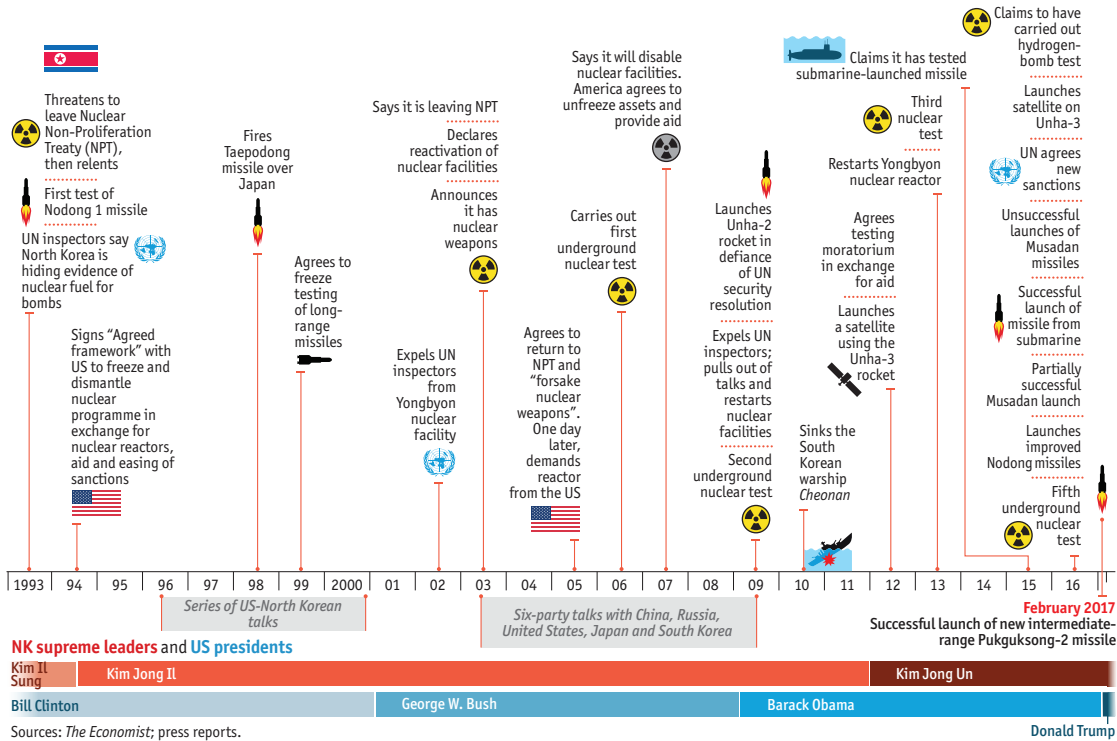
Threatens to leave Nuclear Non-Proliferation Treaty (NPT), then relents

First test of Nodong 1 missile

UN inspectors say North Korea is hiding evidence of nuclear fuel for bombs

Signs "Agreed framework" with US to freeze and dismantle nuclear programme in exchange for nuclear reactors, aid and easing of sanctions

Fires Taepodong missile over Japan

Agrees to freeze testing of long-range missiles

Says it is leaving NPT

Declares reactivation of nuclear facilities

Announces it has nuclear weapons

Expels UN inspectors from Yongbyon nuclear facility

Says it will disable nuclear facilities. America agrees to unfreeze assets and provide aid

Carries out first underground nuclear test

Agrees to return to NPT and "forsake nuclear weapons". One day later, demands reactor from the US

Launches Unha-2 rocket in defiance of UN security resolution

Expels UN inspectors; pulls out of talks and restarts nuclear facilities

Second underground nuclear test

Claims it has tested submarine-launched missile

Third nuclear test

Restarts Yongbyon nuclear reactor

Agrees testing moratorium in exchange for aid

Launches a satellite using the Unha-3 rocket

Sinks the South Korean warship *Cheonan*

Claims to have carried out hydrogen-bomb test

Launches satellite on Unha-3

UN agrees new sanctions

Unsuccessful launches of Musadan missiles

Successful launch of missile from submarine

Partially successful Musadan launch

Launches improved Nodong missiles

Fifth underground nuclear test

| 1993 | 94 | 95 | 96 | 97 | 98 | 99 | 2000 | 01 | 02 | 03 | 04 | 05 | 06 | 07 | 08 | 09 | 10 | 11 | 12 | 13 | 14 | 15 | 16 |
|---|---|---|---|---|---|---|---|---|---|---|---|---|---|---|---|---|---|---|---|---|---|---|---|

Series of US-North Korean talks

Six-party talks with China, Russia, United States, Japan and South Korea

February 2017
Successful launch of new intermediate-range Pukguksong-2 missile

NK supreme leaders and US presidents

Kim Il Sung
Kim Jong Il
Kim Jong Un

Bill Clinton
George W. Bush
Barack Obama
Donald Trump

Sources: *The Economist*; press reports.